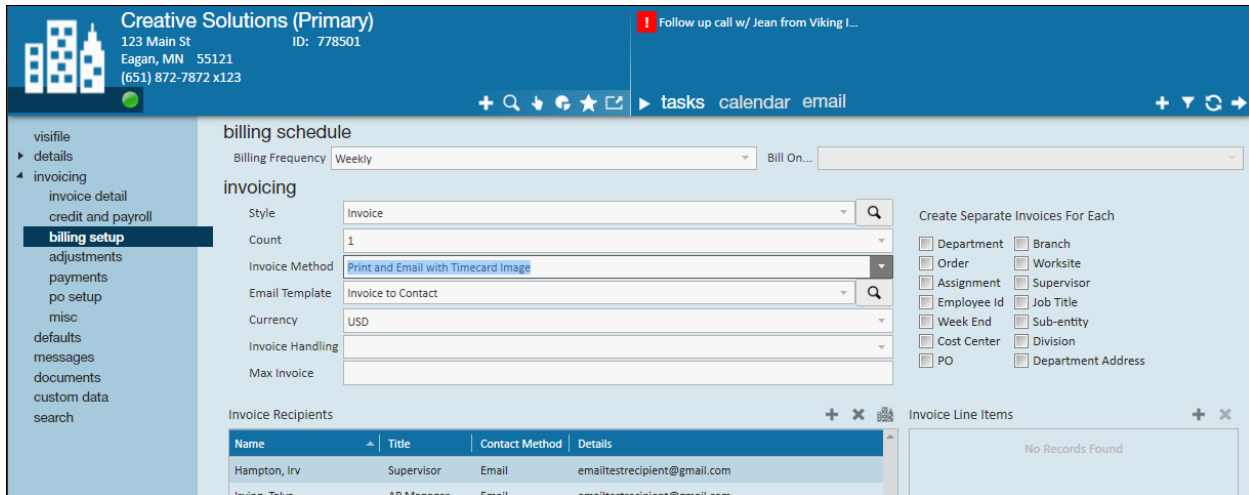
Creative Solutions (Primary)
123 Main St
ID: 778501
Eagan, MN 55121
(651) 872-7872 x123

! Follow up call w/ Jean from Viking I...

tasks calendar email

visifile
details
invoicing
invoice detail
credit and payroll
billing setup
adjustments
payments
po setup
misc
defaults
messages
documents
custom data
search

billing schedule
Billing Frequency Weekly
Bill On...

invoicing
Style Invoice
Count 1
Invoice Method Print and Email with Timecard Image
Email Template Invoice to Contact
Currency USD
Invoice Handling
Max Invoice

Create Separate Invoices For Each
Department
Branch
Order
Worksite
Assignment
Supervisor
Employee Id
Job Title
Week End
Sub-entity
Cost Center
Division
PO
Department Address

Invoice Recipients

| Name | Title | Contact Method | Details |
|---|---|---|---|
| Hampton, Irv | Supervisor | Email | emailtestrecipient@gmail.com |
| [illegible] | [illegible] | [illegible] | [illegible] |

Invoice Line Items
No Records Found